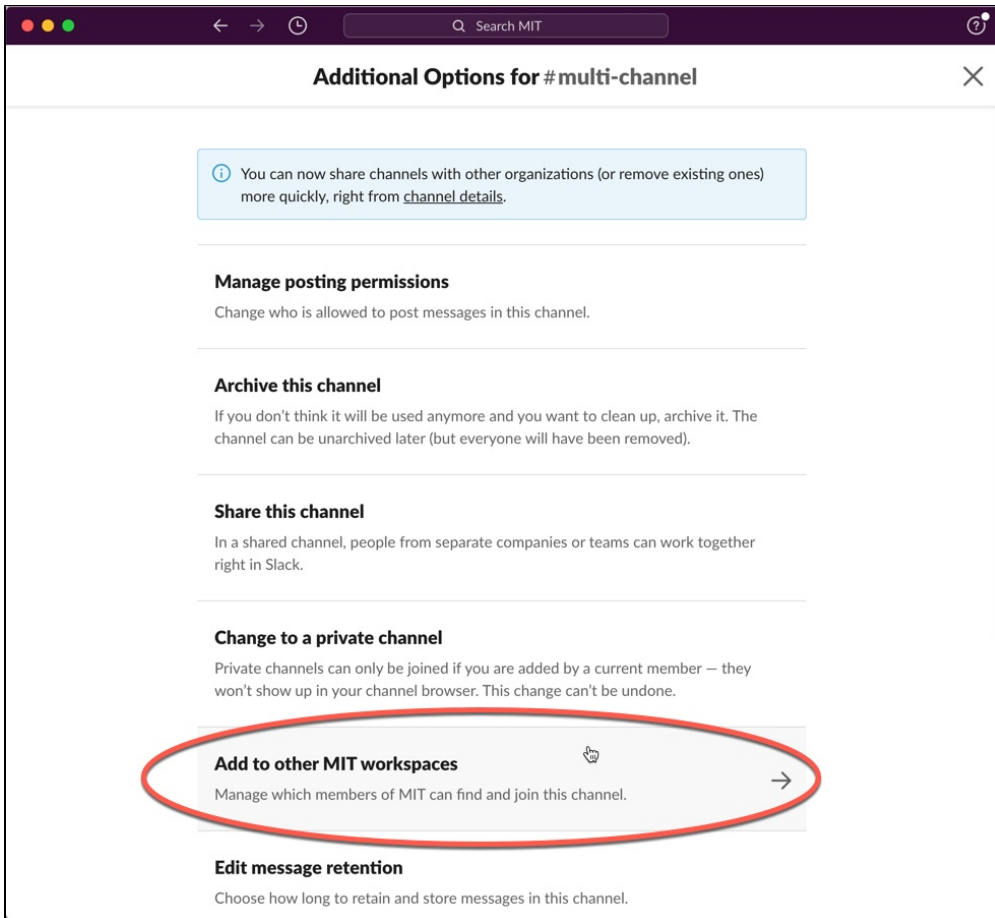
Search MIT

Additional Options for #multi-channel

You can now share channels with other organizations (or remove existing ones) more quickly, right from channel details.

Manage posting permissions

Change who is allowed to post messages in this channel.

Archive this channel

If you don't think it will be used anymore and you want to clean up, archive it. The channel can be unarchived later (but everyone will have been removed).

Share this channel

In a shared channel, people from separate companies or teams can work together right in Slack.

Change to a private channel

Private channels can only be joined if you are added by a current member — they won't show up in your channel browser. This change can't be undone.

Add to other MIT workspaces

Manage which members of MIT can find and join this channel.

Edit message retention

Choose how long to retain and store messages in this channel.